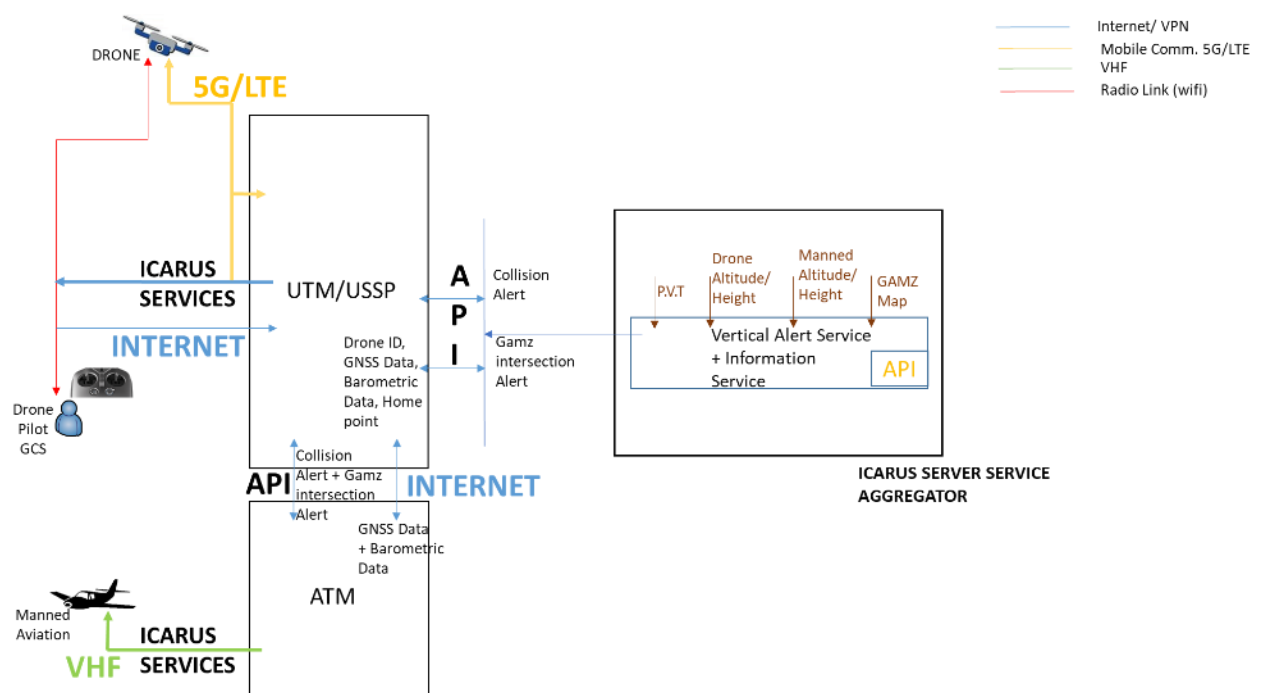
Internet/ VPN
Mobile Comm. 5G/LTE
VHF
Radio Link (wifi)

DRONE

5G/LTE

ICARUS SERVICES

UTM/USSP

INTERNET

A
P
I

Collision Alert

Gamz intersection Alert

Drone ID, GNSS Data, Barometric Data, Home point

Drone Pilot GCS

P.V.T

Drone Altitude/ Height

Manned Altitude/ Height

GAMZ Map

Vertical Alert Service + Information Service

API

ICARUS SERVER SERVICE AGGREGATOR

Collision Alert + Gamz intersection Alert

API

INTERNET

GNSS Data + Barometric Data

ATM

Manned Aviation

ICARUS SERVICES

VHF